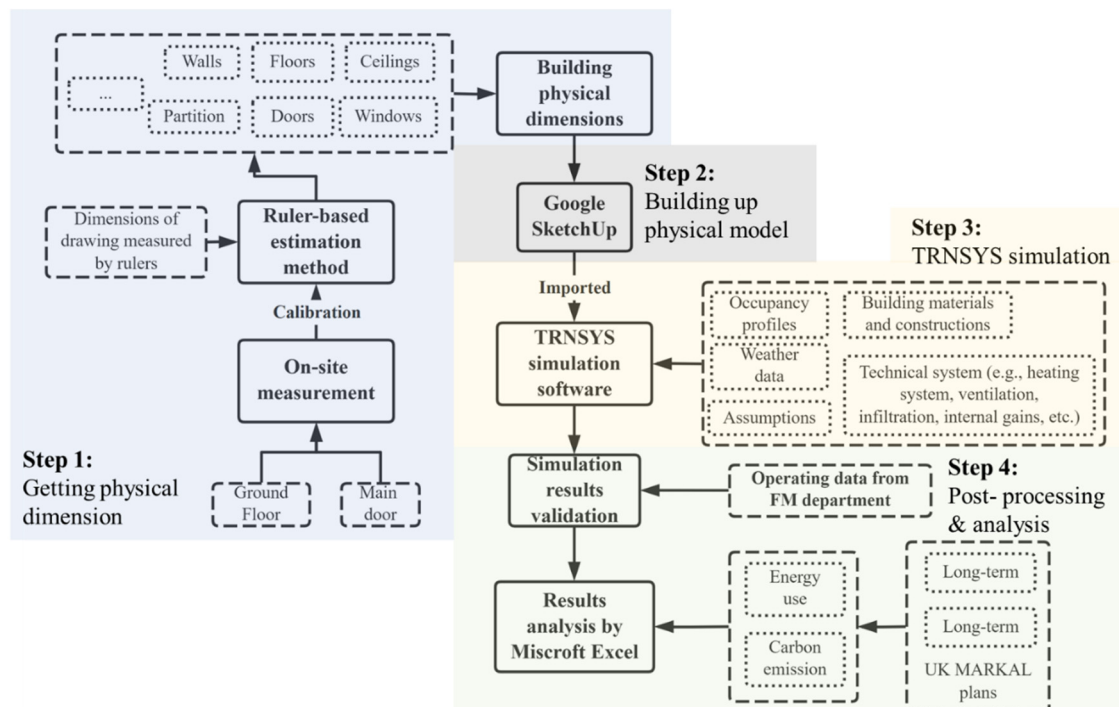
Walls

Floors

Ceilings

...

Partition

Doors

Windows

Building physical dimensions

Step 2:
Building up physical model

Google SketchUp

Dimensions of drawing measured by rulers

Ruler-based estimation method

Calibration

On-site measurement

Step 1:
Getting physical dimension

Ground Floor

Main door

Step 3:
TRNSYS simulation

Imported

TRNSYS simulation software

Occupancy profiles

Building materials and constructions

Weather data

Technical system (e.g., heating system, ventilation, infiltration, internal gains, etc.)

Assumptions

Simulation results validation

Operating data from FM department

Step 4:
Post- processing & analysis

Results analysis by Miscroft Excel

Energy use

Carbon emission

Long-term

Long-term

UK MARKAL plans